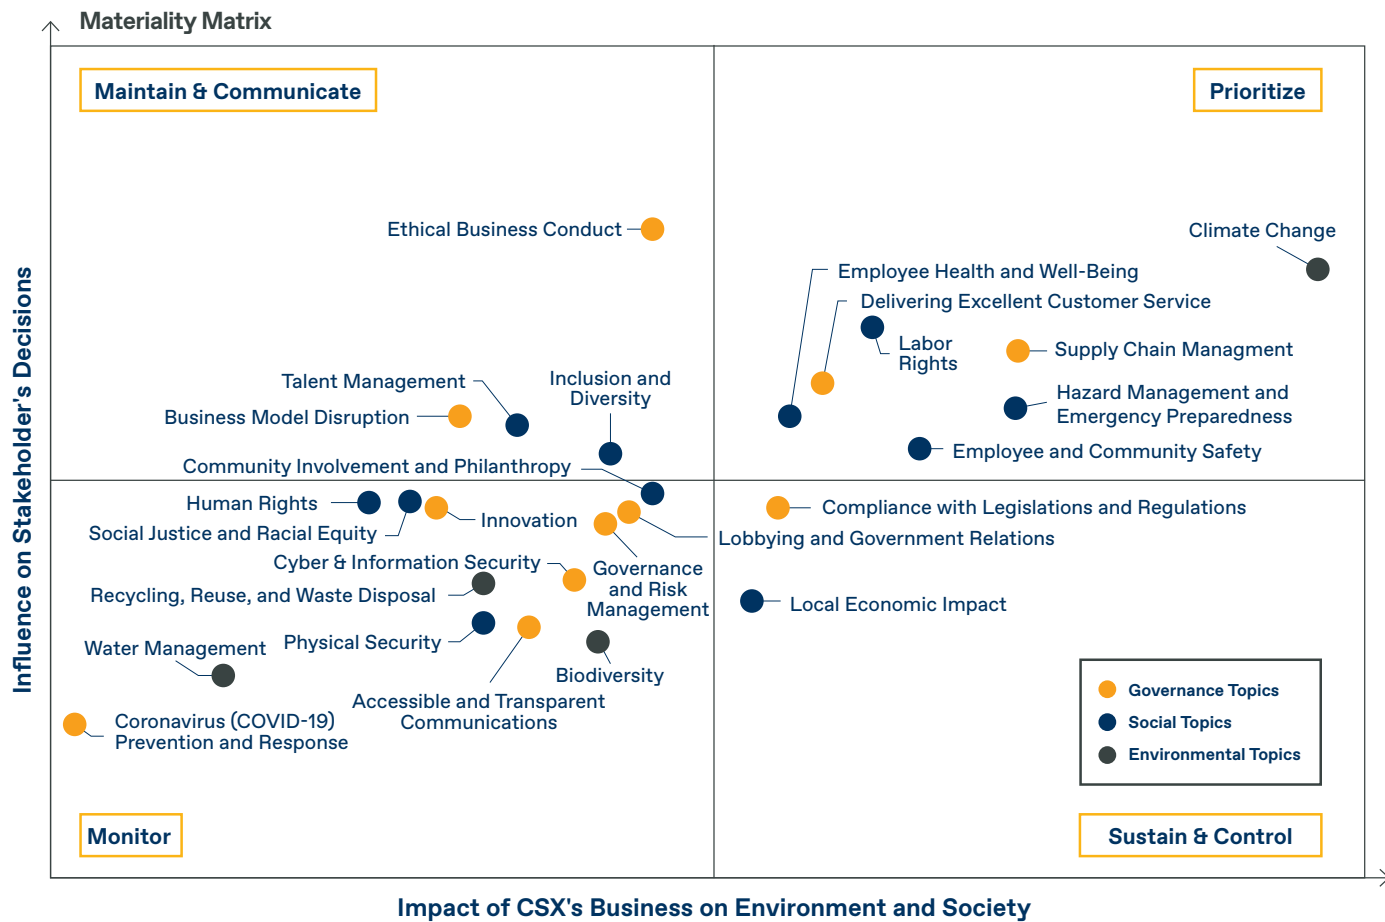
Materiality Matrix

Maintain & Communicate

Prioritize

Ethical Business Conduct

Climate Change

Employee Health and Well-Being

Delivering Excellent Customer Service

Labor Rights

Supply Chain Managment

Talent Management

Inclusion and Diversity

Business Model Disruption

Hazard Management and Emergency Preparedness

Employee and Community Safety

Community Involvement and Philanthropy

Human Rights

Compliance with Legislations and Regulations

Innovation

Social Justice and Racial Equity

Lobbying and Government Relations

Cyber & Information Security

Governance and Risk Management

Recycling, Reuse, and Waste Disposal

Local Economic Impact

Water Management

Physical Security

Biodiversity

Accessible and Transparent Communications

Coronavirus (COVID-19) Prevention and Response

Governance Topics

Social Topics

Environmental Topics

Monitor

Sustain & Control

Influence on Stakeholder's Decisions

Impact of CSX's Business on Environment and Society